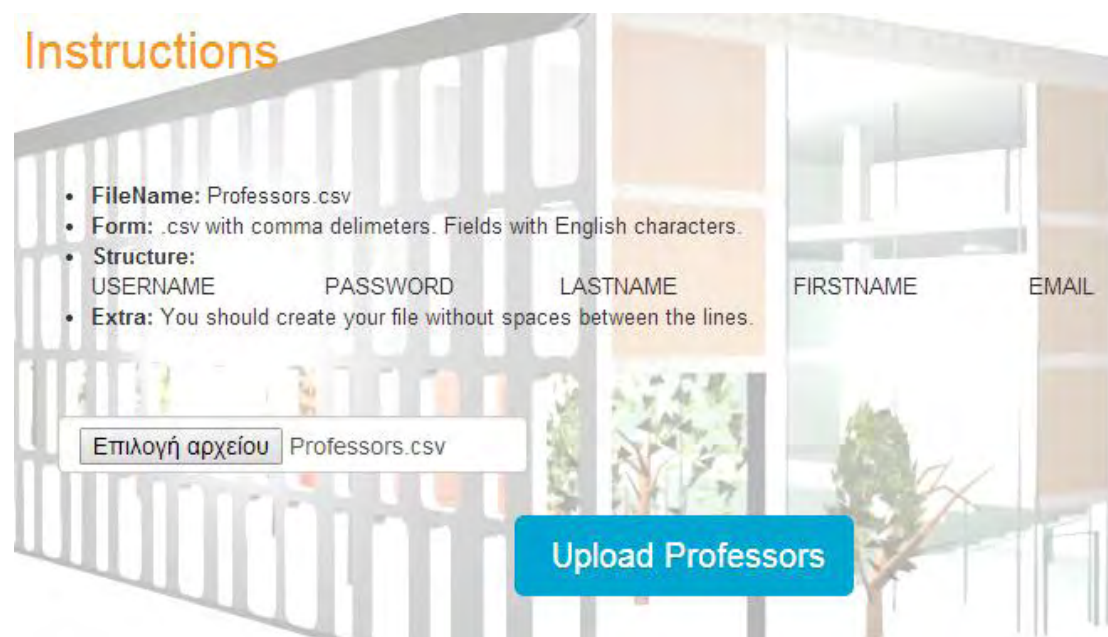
Instructions

- **FileName:** Professors.csv
- **Form:** .csv with comma delimeters. Fields with English characters.
- **Structure:**
USERNAME PASSWORD LASTNAME FIRSTNAME EMAIL
- **Extra:** You should create your file without spaces between the lines.

Επιλογή αρχείου Professors.csv

Upload Professors